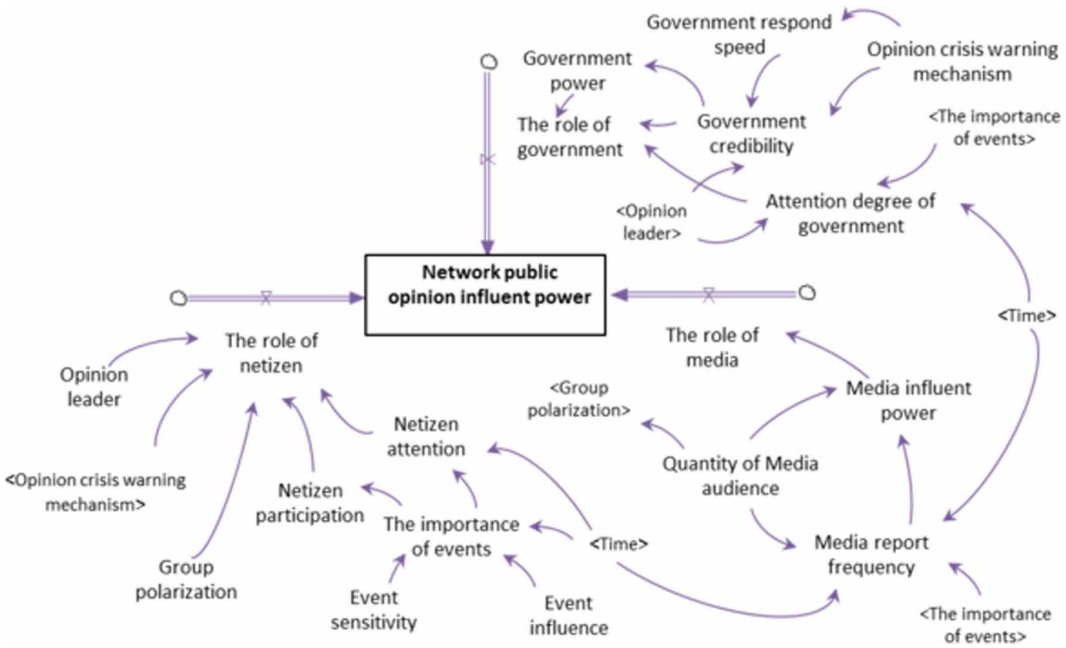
Government respond speed

Opinion crisis warning mechanism

Government power

The role of government

Government credibility

<The importance of events>

<Opinion leader>

Attention degree of government

Network public opinion influent power

The role of netizen

The role of media

<Time>

Opinion leader

<Group polarization>

Media influent power

Netizen attention

<Opinion crisis warning mechanism>

Quantity of Media audience

Netizen participation

The importance of events

<Time>

Media report frequency

Group polarization

Event sensitivity

Event influence

<The importance of events>